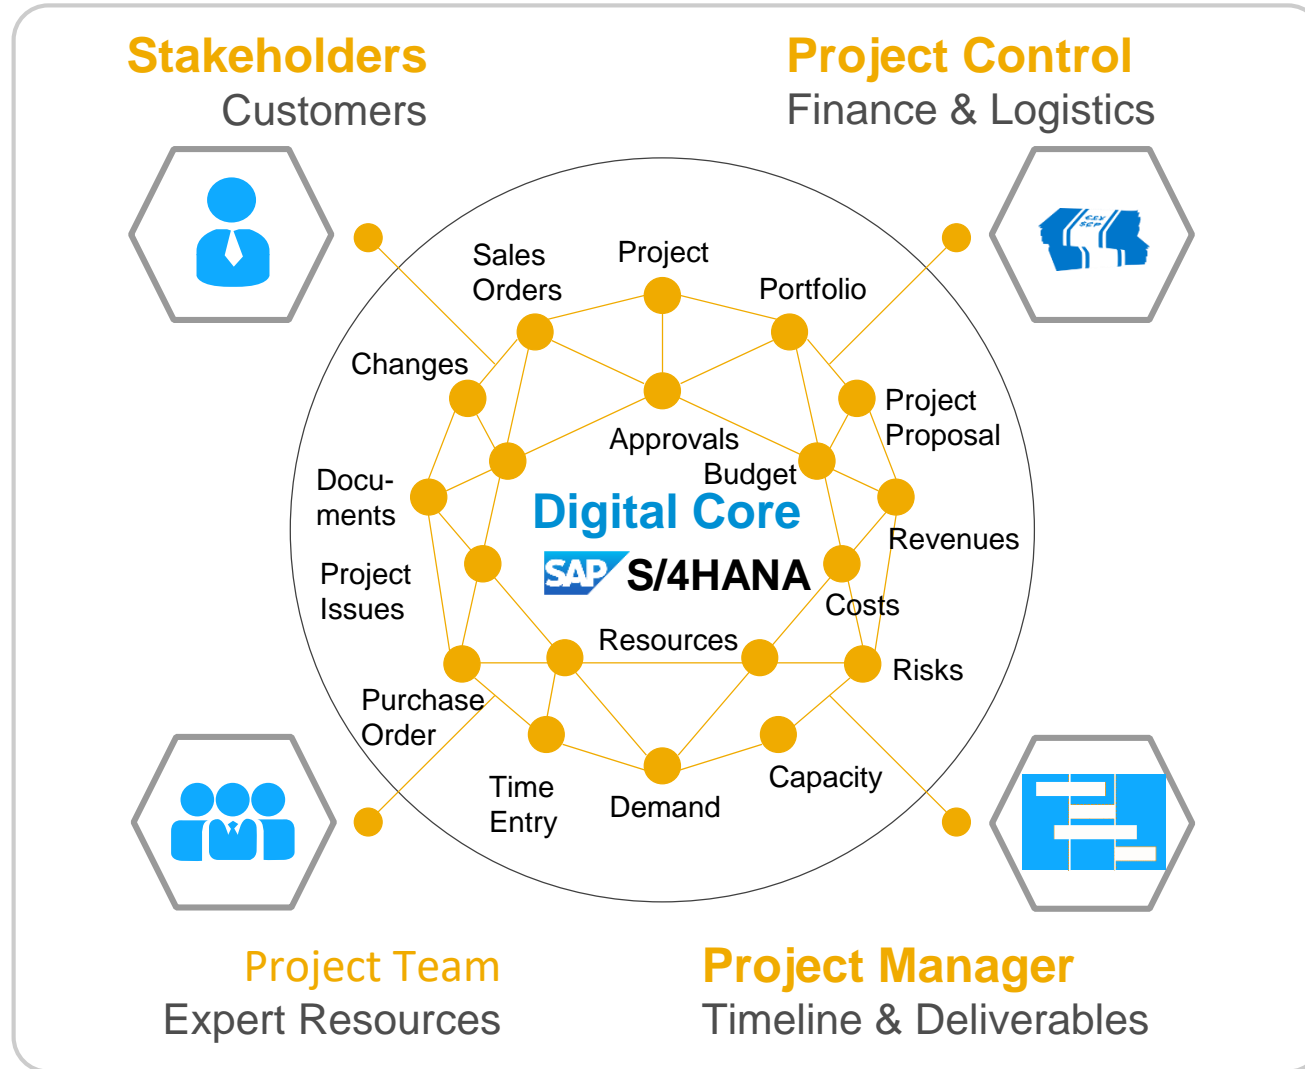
Stakeholders
Customers

Project Control
Finance & Logistics

Sales Orders
Project
Portfolio
Changes
Project Proposal
Approvals
Budget
Documents
Revenues
Digital Core
SAP S/4HANA
Project Issues
Costs
Resources
Risks
Purchase Order
Capacity
Time Entry
Demand

Project Team
Expert Resources

Project Manager
Timeline & Deliverables